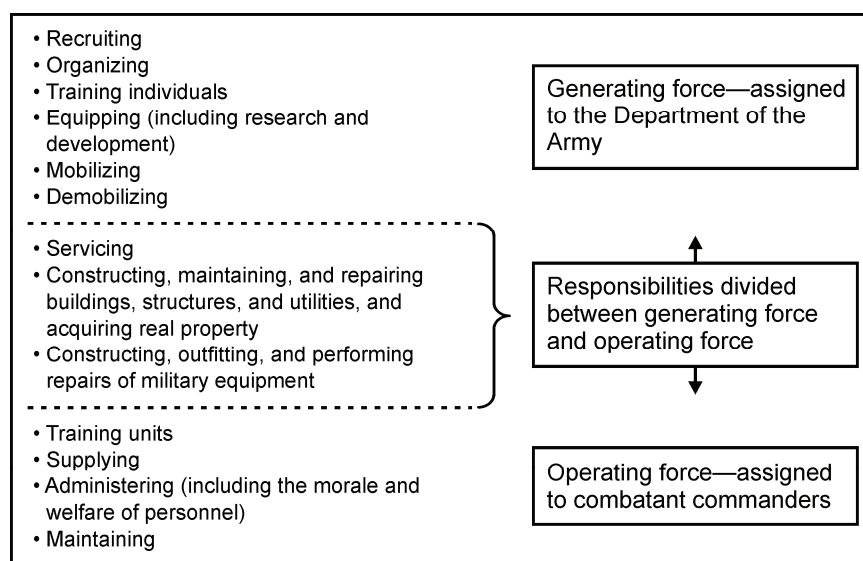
• Recruiting
• Organizing
• Training individuals
• Equipping (including research and development)
• Mobilizing
• Demobilizing

Generating force—assigned to the Department of the Army

• Servicing
• Constructing, maintaining, and repairing buildings, structures, and utilities, and acquiring real property
• Constructing, outfitting, and performing repairs of military equipment

Responsibilities divided between generating force and operating force

• Training units
• Supplying
• Administering (including the morale and welfare of personnel)
• Maintaining

Operating force—assigned to combatant commanders